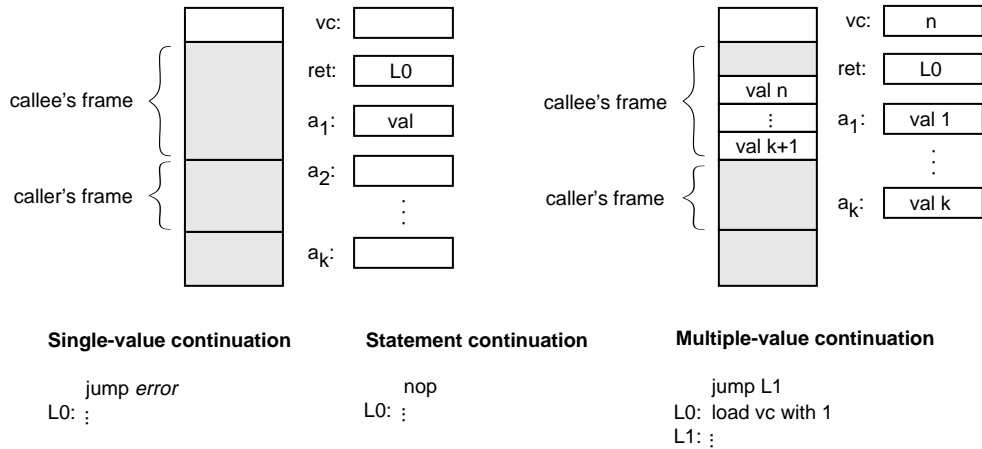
callee's frame

caller's frame

vc:

ret: L0

$a_1$: val

$a_2$:

⋮

$a_k$:

callee's frame

val n

⋮

val k+1

caller's frame

vc: n

ret: L0

$a_1$: val 1

⋮

$a_k$: val k

**Single-value continuation**

jump *error*
L0: ⋮

**Statement continuation**

nop
L0: ⋮

**Multiple-value continuation**

jump L1
L0: load vc with 1
L1: ⋮